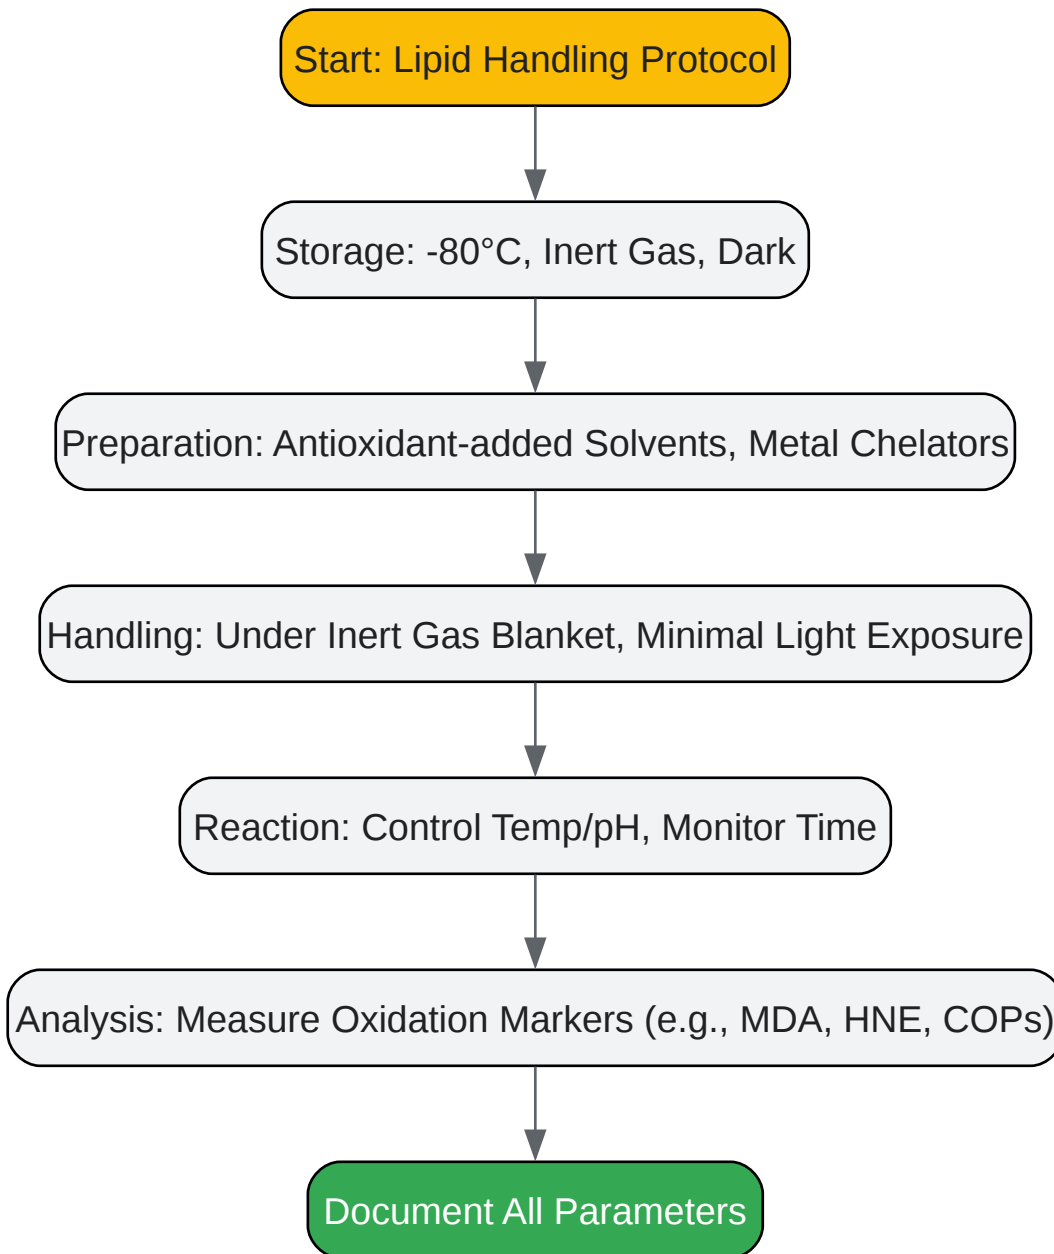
Start: Lipid Handling Protocol

Storage: -80°C, Inert Gas, Dark

Preparation: Antioxidant-added Solvents, Metal Chelators

Handling: Under Inert Gas Blanket, Minimal Light Exposure

Reaction: Control Temp/pH, Monitor Time

Analysis: Measure Oxidation Markers (e.g., MDA, HNE, COPs)

Document All Parameters